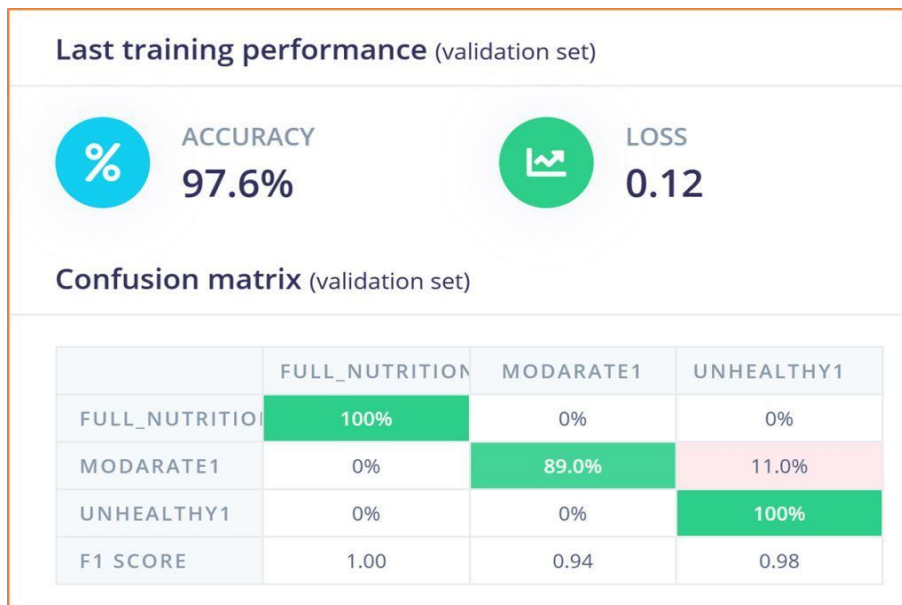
Last training performance (validation set)

%

ACCURACY
97.6%

LOSS
0.12

Confusion matrix (validation set)

| | FULL_NUTRITION | MODARATE1 | UNHEALTHY1 |
|---|---|---|---|
| FULL_NUTRITIO | 100% | 0% | 0% |
| MODARATE1 | 0% | 89.0% | 11.0% |
| UNHEALTHY1 | 0% | 0% | 100% |
| F1 SCORE | 1.00 | 0.94 | 0.98 |